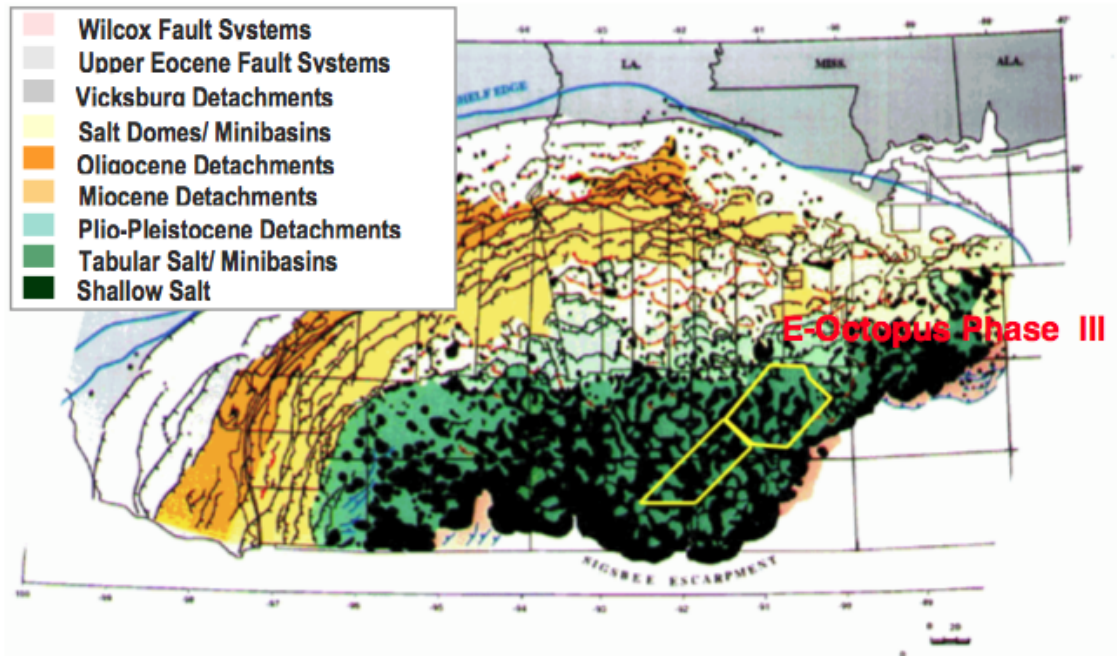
Wilcox Fault Systems
Upper Eocene Fault Systems
Vicksburg Detachments
Salt Domes/ Minibasins
Oligocene Detachments
Miocene Detachments
Plio-Pleistocene Detachments
Tabular Salt/ Minibasins
Shallow Salt

LA.
MISS.
ALA.
SHELF EDGE

E-Octopus Phase III

SIGSBEE ESCARPMENT

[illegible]